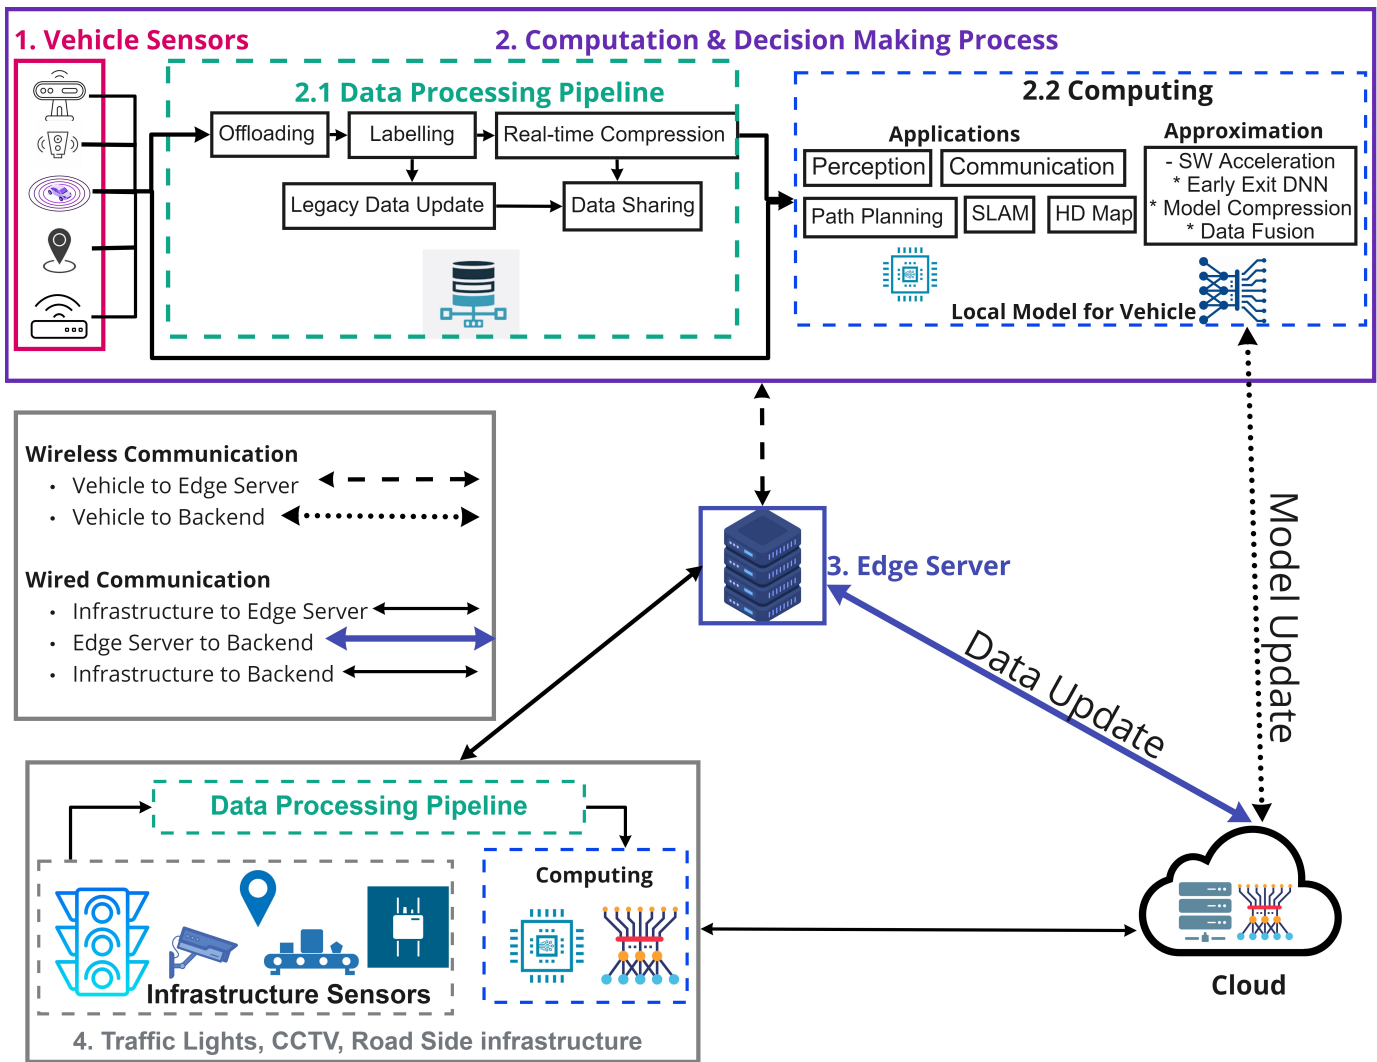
1. Vehicle Sensors

2. Computation & Decision Making Process

2.1 Data Processing Pipeline

Offloading

Labelling

Real-time Compression

Legacy Data Update

Data Sharing

2.2 Computing

Applications

Perception

Communication

Path Planning

SLAM

HD Map

Approximation

- SW Acceleration
* Early Exit DNN
* Model Compression
* Data Fusion

Local Model for Vehicle

Wireless Communication

• Vehicle to Edge Server
• Vehicle to Backend

Wired Communication

• Infrastructure to Edge Server
• Edge Server to Backend
• Infrastructure to Backend

3. Edge Server

Data Update

Model Update

Data Processing Pipeline

Computing

Infrastructure Sensors

Cloud

4. Traffic Lights, CCTV, Road Side infrastructure